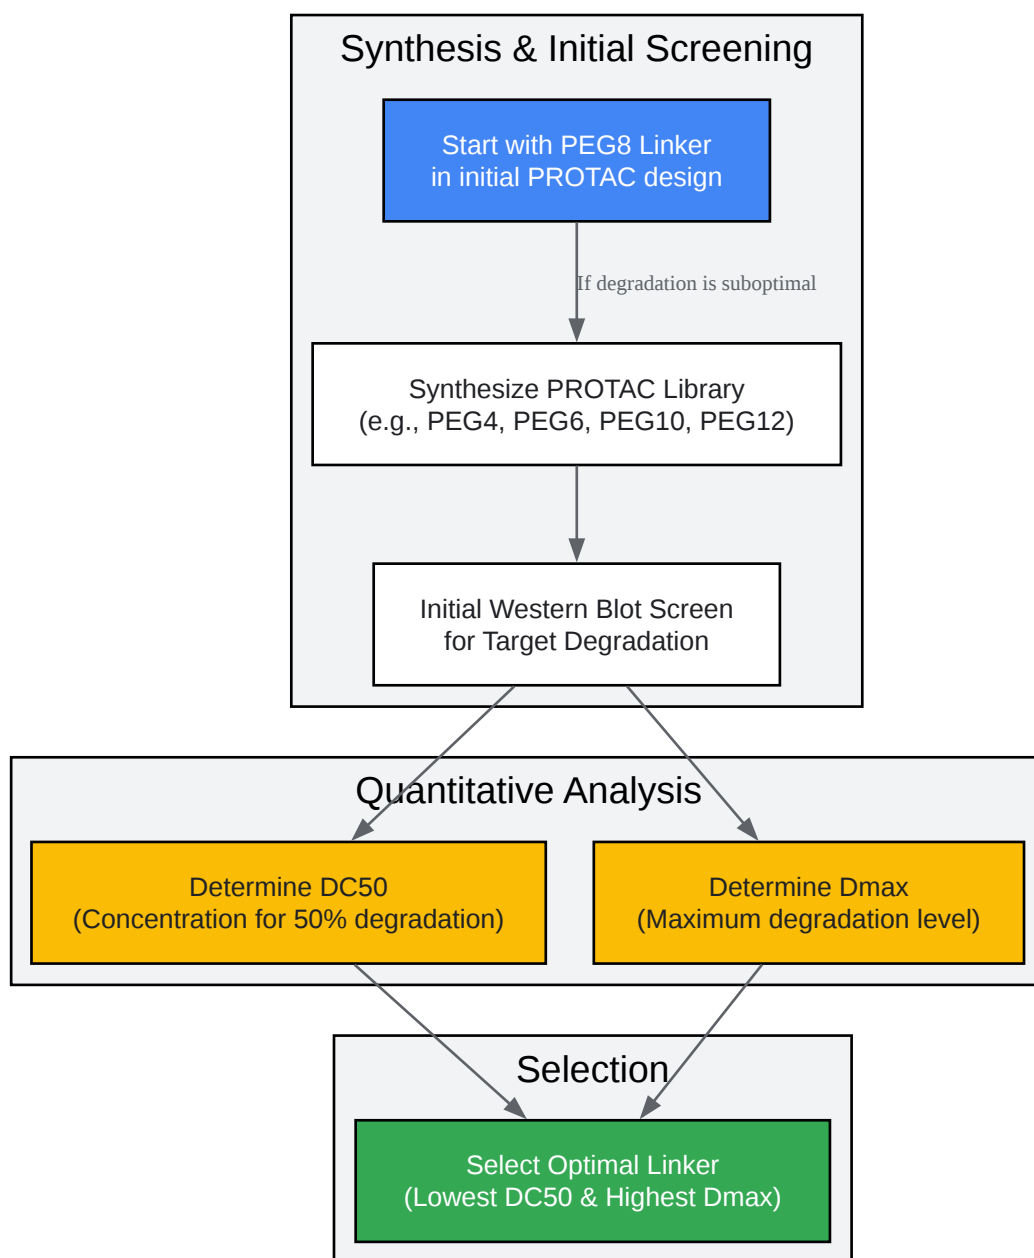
Synthesis & Initial Screening

Start with PEG8 Linker
in initial PROTAC design

If degradation is suboptimal

Synthesize PROTAC Library
(e.g., PEG4, PEG6, PEG10, PEG12)

Initial Western Blot Screen
for Target Degradation

Quantitative Analysis

Determine DC50
(Concentration for 50% degradation)

Determine Dmax
(Maximum degradation level)

Selection

Select Optimal Linker
(Lowest DC50 & Highest Dmax)